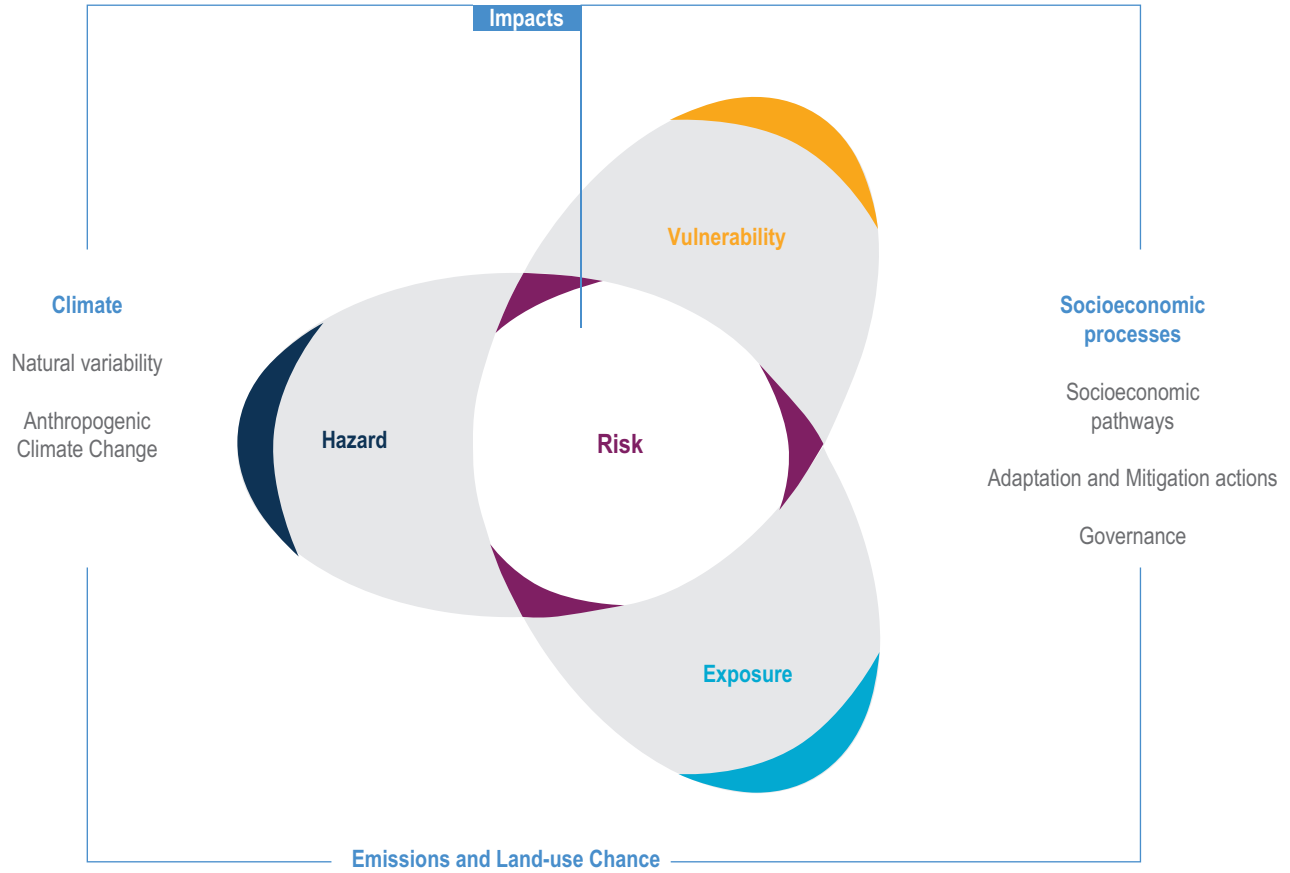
Impacts

Climate

Natural variability

Anthropogenic Climate Change

Vulnerability

Hazard

Risk

Exposure

Socioeconomic processes

Socioeconomic pathways

Adaptation and Mitigation actions

Governance

Emissions and Land-use Chance